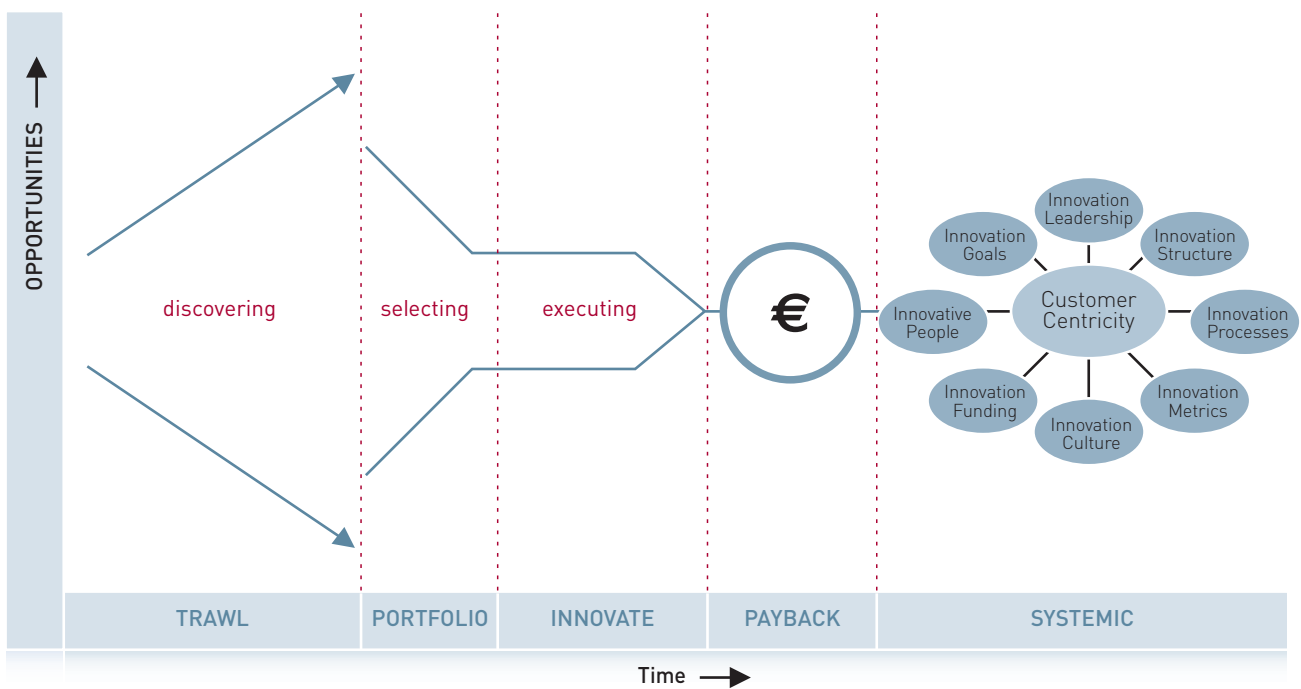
OPPORTUNITIES

discovering

selecting

executing

€

Innovation Leadership

Innovation Goals

Innovation Structure

Innovative People

Customer Centricity

Innovation Processes

Innovation Funding

Innovation Metrics

Innovation Culture

TRAWL | PORTFOLIO | INNOVATE | PAYBACK | SYSTEMIC

Time